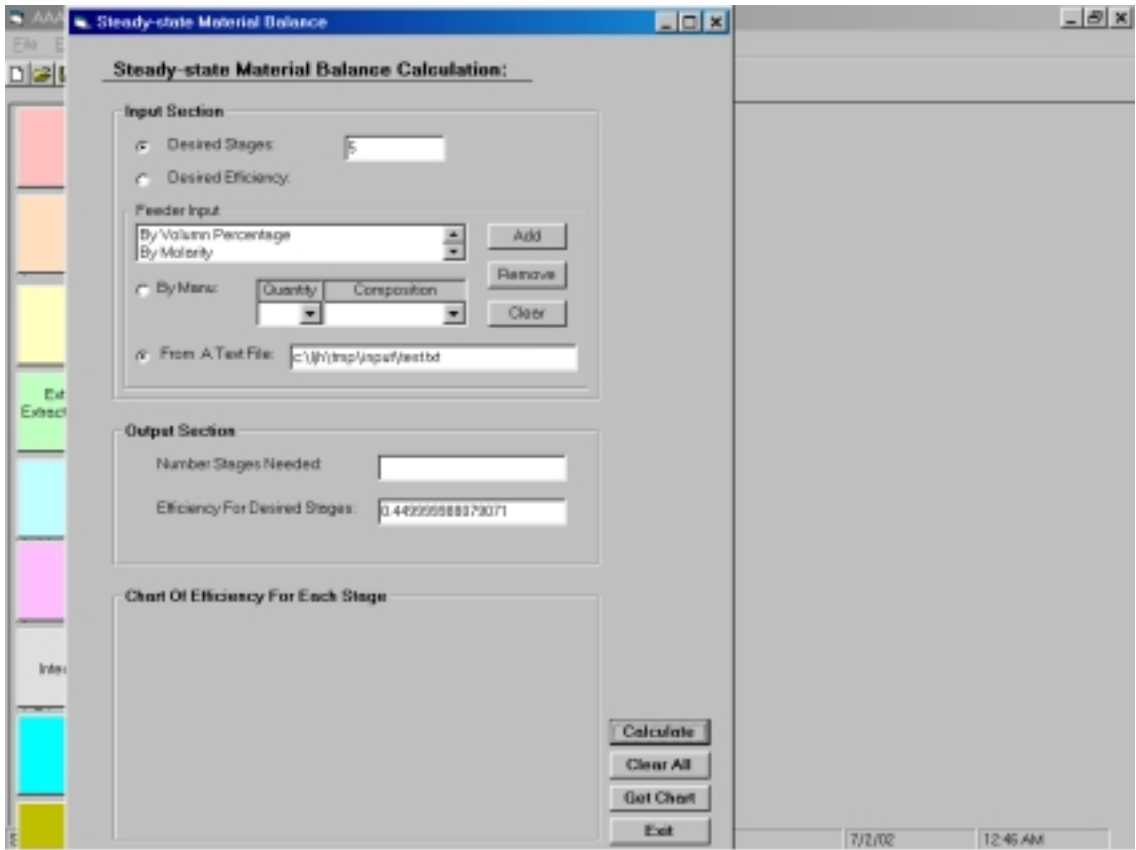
AAA
File E
Ext
Extract
Inte
Steady-state Material Balance

Steady-state Material Balance Calculation:

Input Section

Desired Stages: 5

Desired Efficiency:

Feeder Input

By Volumn Percentage
By Molarity

Add

Remove

By Menu:

| Quantity | Composition |
|---|---|

Clear

From A Text File: c:\ljh\tmp\input\test.txt

Output Section

Number Stages Needed:

Efficiency For Desired Stages: 0.449999988079071

Chart Of Efficiency For Each Stage

Calculate

Clear All

Get Chart

Exit

7/2/02

12:46 AM